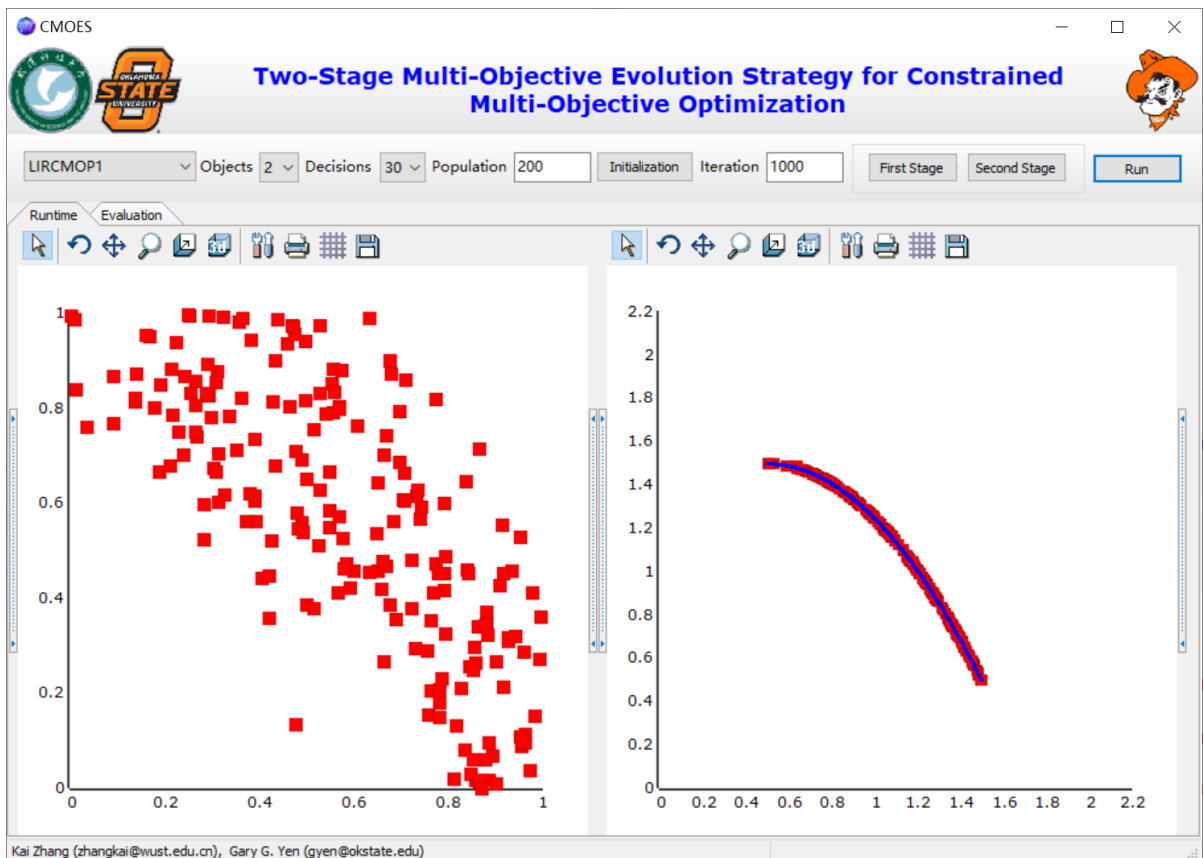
CMOES

Two-Stage Multi-Objective Evolution Strategy for Constrained Multi-Objective Optimization

LIRCMOP1 Objects 2 Decisions 30 Population 200 Initialization Iteration 1000 First Stage Second Stage Run

Runtime Evaluation

1
0.8
0.6
0.4
0.2
0
0 0.2 0.4 0.6 0.8 1

2.2
2
1.8
1.6
1.4
1.2
1
0.8
0.6
0.4
0.2
0
0 0.2 0.4 0.6 0.8 1 1.2 1.4 1.6 1.8 2 2.2

Kai Zhang (zhangkai@wust.edu.cn), Gary G. Yen (gyen@okstate.edu)